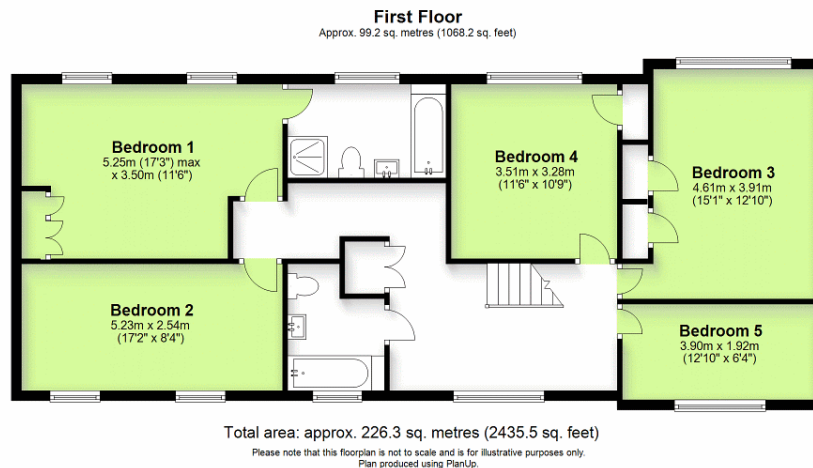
First Floor
Approx. 99.2 sq. metres (1068.2 sq. feet)

Bedroom 1
5.25m (17'3") max x 3.50m (11'6")

Bedroom 4
3.51m x 3.28m
(11'6" x 10'9")

Bedroom 3
4.61m x 3.91m
(15'1" x 12'10")

Bedroom 2
5.23m x 2.54m
(17'2" x 8'4")

Bedroom 5
3.90m x 1.92m
(12'10" x 6'4")

Total area: approx. 226.3 sq. metres (2435.5 sq. feet)
Please note that this floorplan is not to scale and is for illustrative purposes only.
Plan produced using PlanUp.